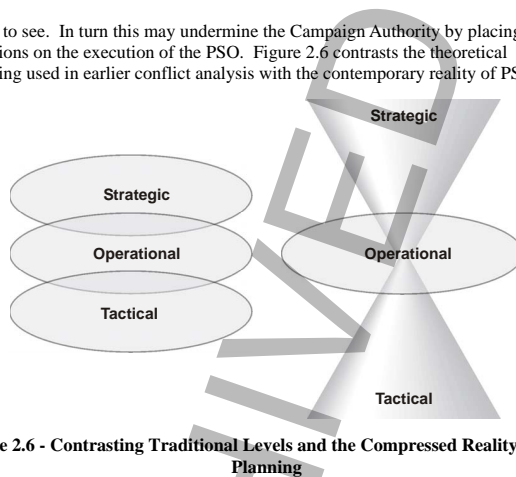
to see. In turn this may undermine the Campaign Authority by placing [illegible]ions on the execution of the PSO. Figure 2.6 contrasts the theoretical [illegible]ing used in earlier conflict analysis with the contemporary reality of PS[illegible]

Strategic

Strategic

Operational

Operational

Tactical

Tactical

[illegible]e 2.6 - Contrasting Traditional Levels and the Compressed Reality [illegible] Planning